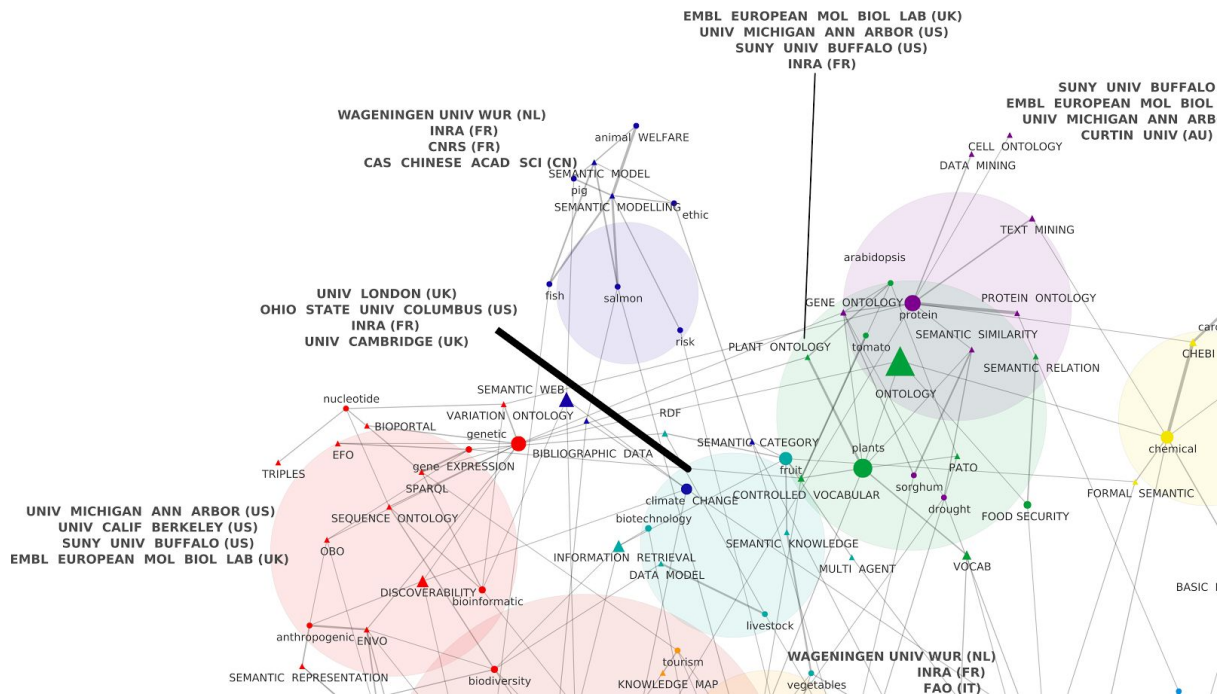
EMBL EUROPEAN MOL BIOL LAB (UK)
UNIV MICHIGAN ANN ARBOR (US)
SUNY UNIV BUFFALO (US)
INRA (FR)

SUNY UNIV BUFFALO
EMBL EUROPEAN MOL BIOL
UNIV MICHIGAN ANN ARB
CURTIN UNIV (AU)

WAGENINGEN UNIV WUR (NL)
INRA (FR)
CNRS (FR)
CAS CHINESE ACAD SCI (CN)

animal WELFARE
SEMANTIC MODEL
pig
SEMANTIC MODELLING
ethic
fish
salmon
risk

CELL ONTOLOGY
DATA MINING
TEXT MINING
arabidopsis
GENE ONTOLOGY
protein
PROTEIN ONTOLOGY
SEMANTIC SIMILARITY
tomato
PLANT ONTOLOGY
SEMANTIC RELATION
ONTOLOGY
carc
CHEBI

UNIV LONDON (UK)
OHIO STATE UNIV COLUMBUS (US)
INRA (FR)
UNIV CAMBRIDGE (UK)

SEMANTIC WEB
nucleotide
VARIATION ONTOLOGY
RDF
BIOPORTAL
genetic
EFO
gene EXPRESSION
BIBLIOGRAPHIC DATA
SEMANTIC CATEGORY
fruit
plants
PATO
chemical
TRIPLES
SPARQL
climate CHANGE
CONTROLLED VOCABULAR
sorghum
drought
FORMAL SEMANTIC
FOOD SECURITY
SEQUENCE ONTOLOGY
biotechnology

UNIV MICHIGAN ANN ARBOR (US)
UNIV CALIF BERKELEY (US)
SUNY UNIV BUFFALO (US)
EMBL EUROPEAN MOL BIOL LAB (UK)

OBO
SEMANTIC KNOWLEDGE
INFORMATION RETRIEVAL
DATA MODEL
MULTI AGENT
VOCAB
DISCOVERABILITY
bioinformatic
BASIC
anthropogenic
ENVO
livestock
SEMANTIC REPRESENTATION
tourism
biodiversity
KNOWLEDGE MAP

WAGENINGEN UNIV WUR (NL)
INRA (FR)
FAO (IT)

vegetables